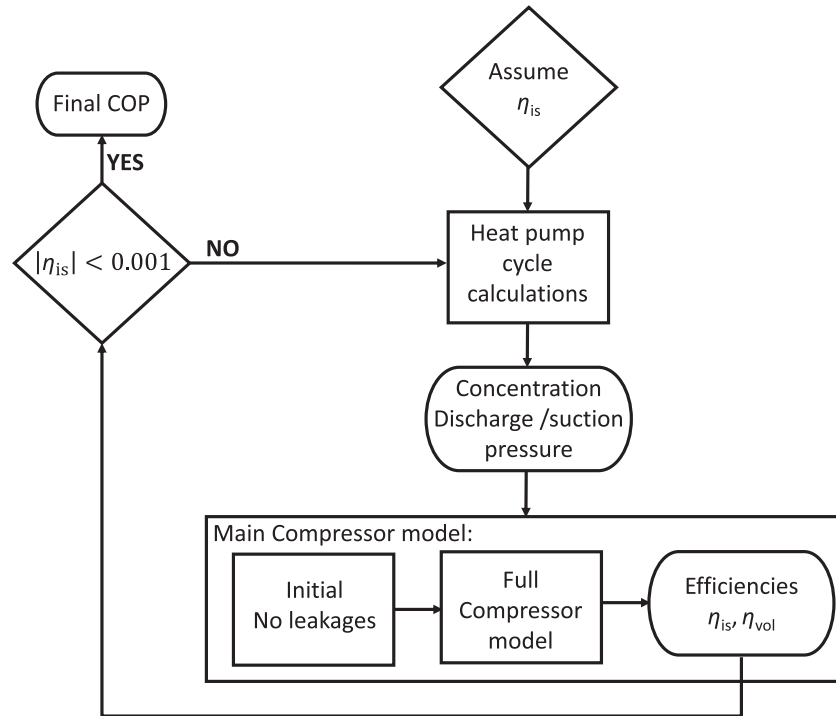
Final COP

YES

$|\eta_{\text{is}}| < 0.001$

NO

Assume $\eta_{\text{is}}$

Heat pump cycle calculations

Concentration Discharge /suction pressure

Main Compressor model:

Initial No leakages

Full Compressor model

Efficiencies $\eta_{\text{is}}$, $\eta_{\text{vol}}$